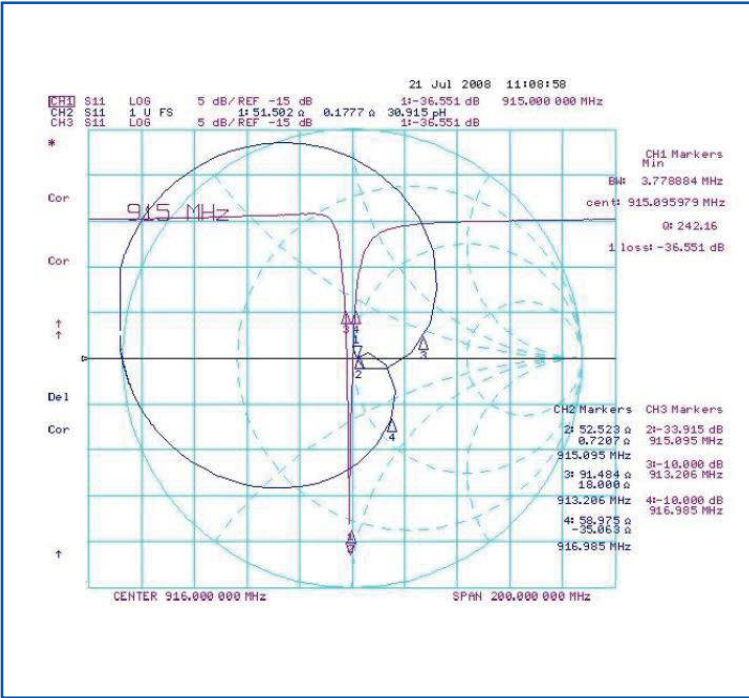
21 Jul 2008 11:08:58

CH1 S11 LOG 5 dB/REF -15 dB 1:-36.551 dB 915.000 000 MHz
CH2 S11 1 U FS 1: 51.502 Ω 0.1777 Ω 30.915 pH
CH3 S11 LOG 5 dB/REF -15 dB 1:-36.551 dB

*

Cor

915 MHz

Cor

↑
↑

Del

Cor

↑

CH1 Markers
Min
BW: 3.778884 MHz
cent: 915.095979 MHz
Q: 242.16
1 loss: -36.551 dB

3 4
1
2
3
4
1
2

CH2 Markers
2: 52.523 Ω
0.7207 Ω
915.095 MHz
3: 91.484 Ω
18.000 Ω
913.206 MHz
4: 58.375 Ω
-36.063 Ω
916.985 MHz

CH3 Markers
2:-33.915 dB
915.095 MHz
3:-10.000 dB
913.206 MHz
4:-10.000 dB
916.985 MHz

CENTER 916.000 000 MHz SPAN 200.000 000 MHz